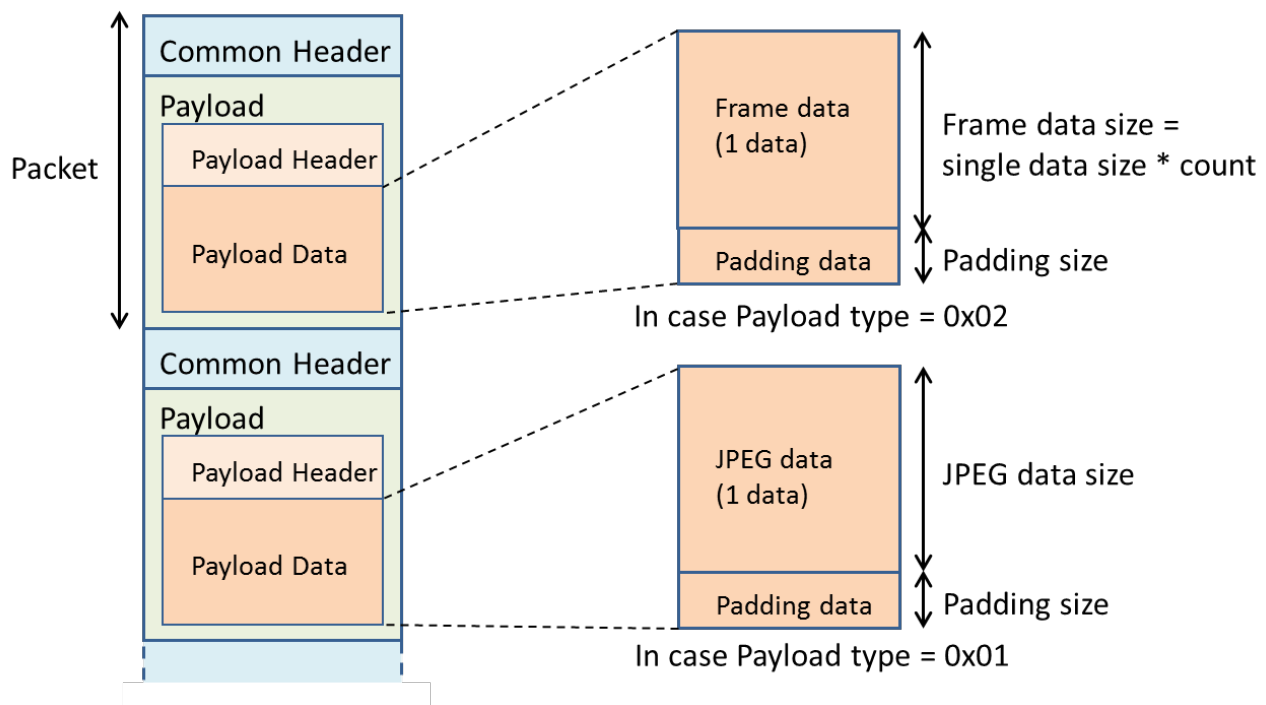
Packet

Common Header

Payload

Payload Header

Payload Data

Common Header

Payload

Payload Header

Payload Data

Frame data
(1 data)

Frame data size = single data size * count

Padding data

Padding size

In case Payload type = 0x02

JPEG data
(1 data)

JPEG data size

Padding data

Padding size

In case Payload type = 0x01